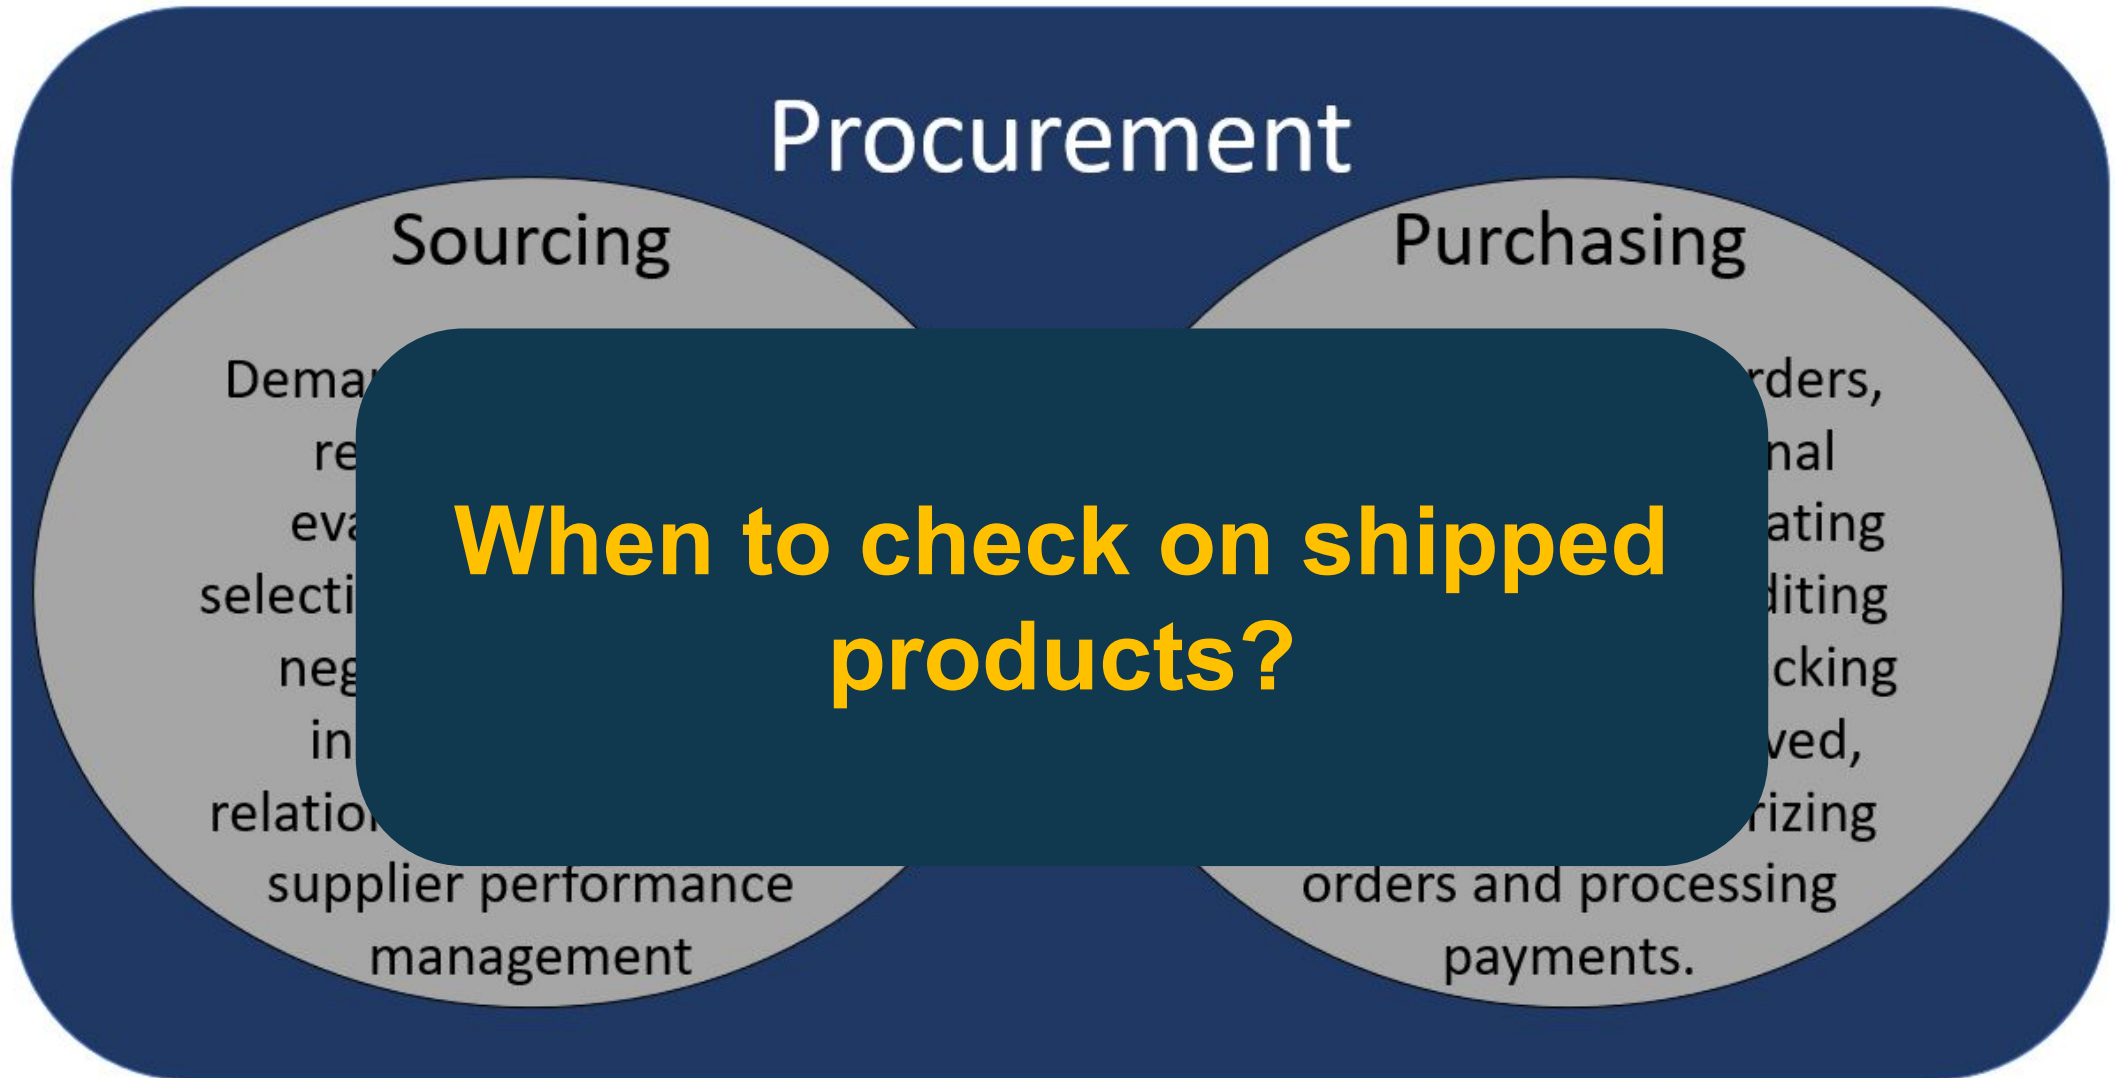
Procurement

Sourcing

Dema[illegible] re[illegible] eva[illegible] selecti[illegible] neg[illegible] in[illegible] relatio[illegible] supplier performance management

Purchasing

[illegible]rders, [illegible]nal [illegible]ating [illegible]diting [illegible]cking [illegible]ved, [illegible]rizing orders and processing payments.

When to check on shipped products?